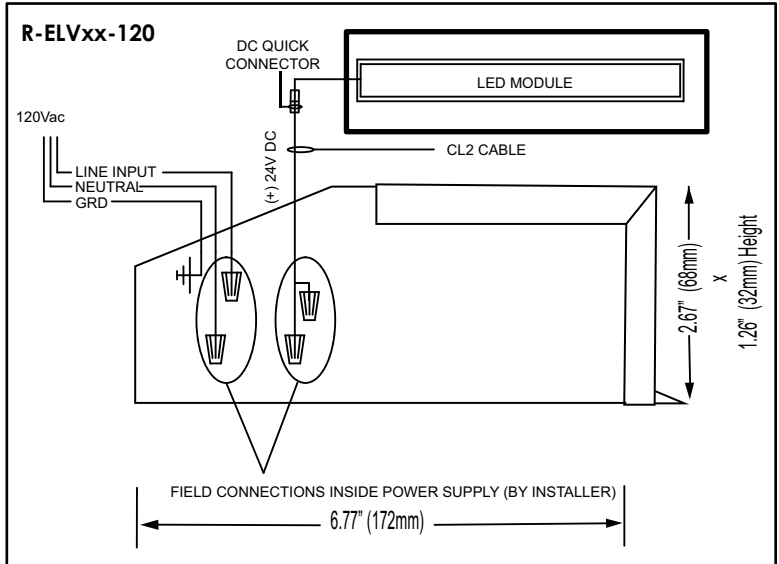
R-ELVxx-120

DC QUICK CONNECTOR

LED MODULE

120Vac

LINE INPUT
NEUTRAL
GRD

(+) 24V DC

CL2 CABLE

2.67" (68mm)
x
1.26" (32mm) Height

FIELD CONNECTIONS INSIDE POWER SUPPLY (BY INSTALLER)

6.77" (172mm)